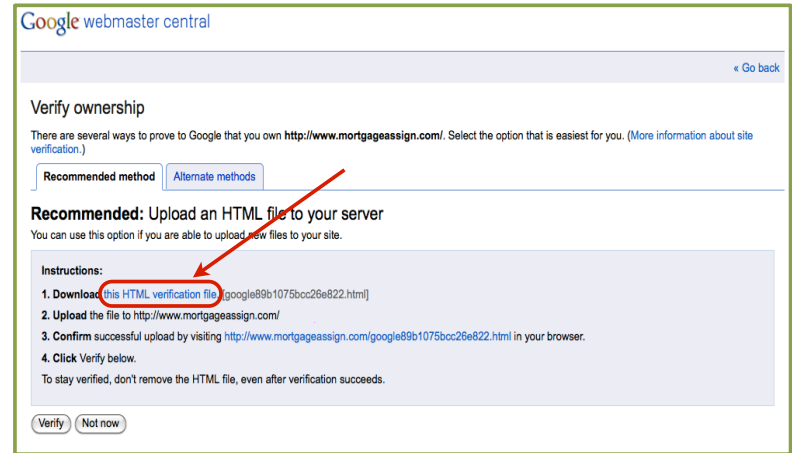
Google webmaster central

« Go back

Verify ownership

There are several ways to prove to Google that you own http://www.mortgageassign.com/. Select the option that is easiest for you. (More information about site verification.)

Recommended method | Alternate methods

Recommended: Upload an HTML file to your server

You can use this option if you are able to upload new files to your site.

Instructions:

1. Download this HTML verification file. [google89b1075bcc26e822.html]

2. Upload the file to http://www.mortgageassign.com/

3. Confirm successful upload by visiting http://www.mortgageassign.com/google89b1075bcc26e822.html in your browser.

4. Click Verify below.

To stay verified, don't remove the HTML file, even after verification succeeds.

Verify | Not now